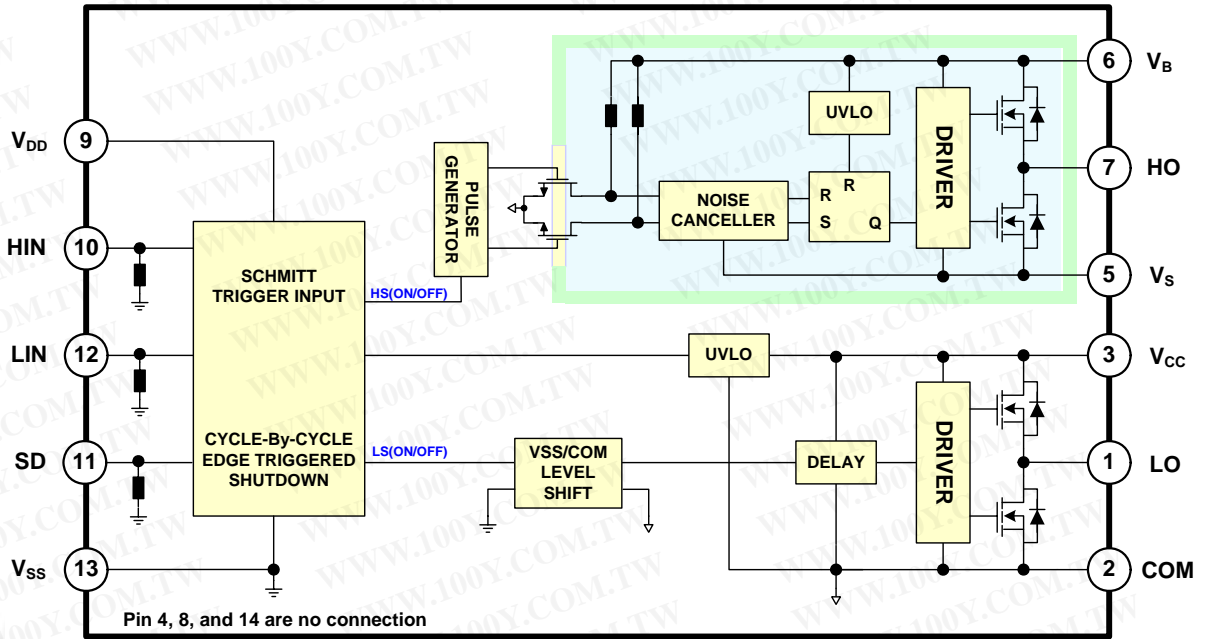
$V_{DD}$ 9

HIN 10

LIN 12

SD 11

$V_{SS}$ 13

SCHMITT TRIGGER INPUT

CYCLE-By-CYCLE EDGE TRIGGERED SHUTDOWN

HS(ON/OFF)

LS(ON/OFF)

PULSE GENERATOR

NOISE CANCELLER

R R

S Q

UVLO

DRIVER

6 $V_B$

7 HO

5 $V_S$

UVLO

VSS/COM LEVEL SHIFT

DELAY

DRIVER

3 $V_{CC}$

1 LO

2 COM

Pin 4, 8, and 14 are no connection

WWW.100Y.COM.TW